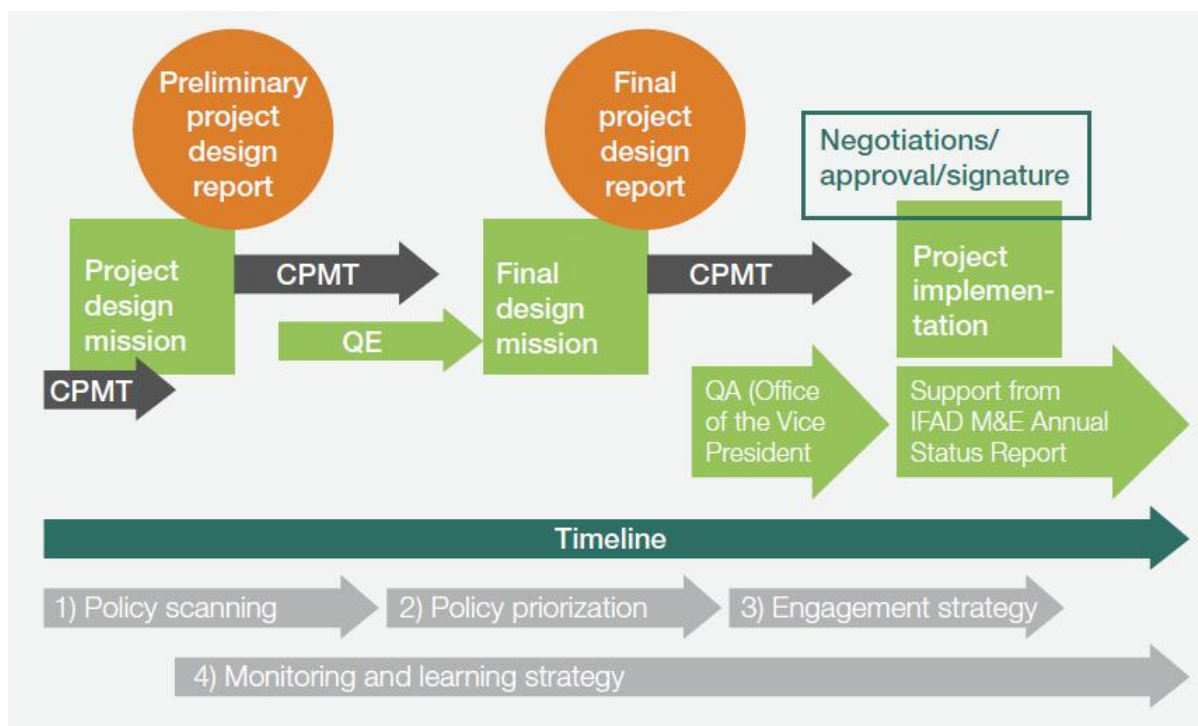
Preliminary project design report

Project design mission

CPMT

CPMT

QE

Final project design report

Final design mission

CPMT

Negotiations/ approval/signature

Project implementation

QA (Office of the Vice President

Support from IFAD M&E Annual Status Report

Timeline

1) Policy scanning

2) Policy priorization

3) Engagement strategy

4) Monitoring and learning strategy